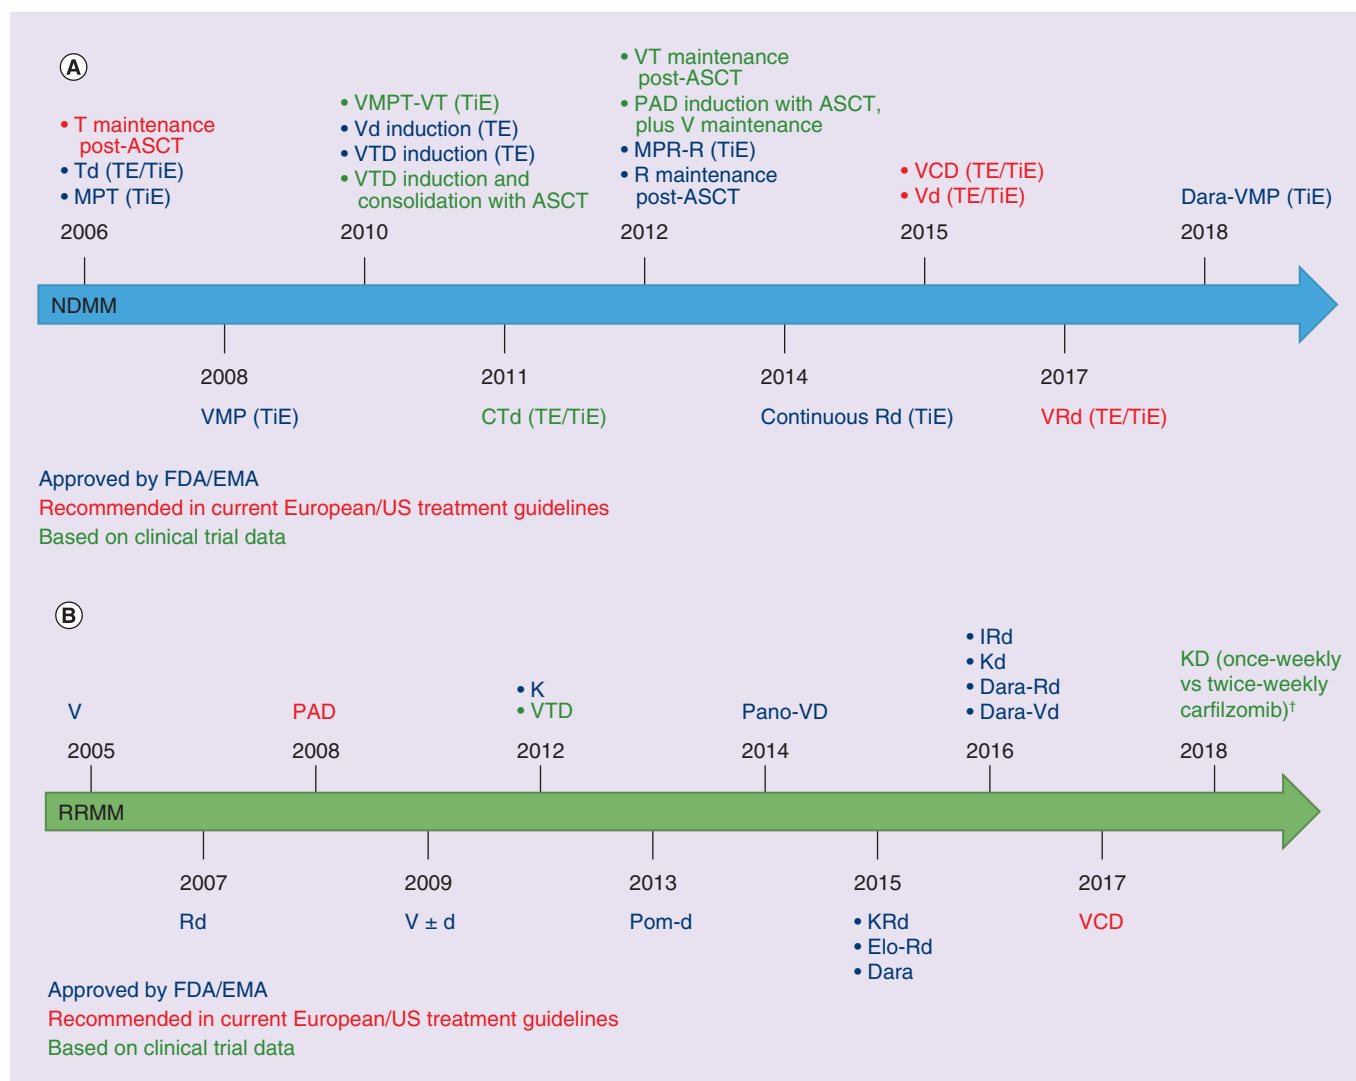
A

• T maintenance post-ASCT
• Td (TE/TiE)
• MPT (TiE)

2006

• VMPT-VT (TiE)
• Vd induction (TE)
• VTD induction (TE)
• VTD induction and consolidation with ASCT

2010

• VT maintenance post-ASCT
• PAD induction with ASCT, plus V maintenance
• MPR-R (TiE)
• R maintenance post-ASCT

2012

• VCD (TE/TiE)
• Vd (TE/TiE)

2015

Dara-VMP (TiE)

2018

NDMM

2008

VMP (TiE)

2011

CTd (TE/TiE)

2014

Continuous Rd (TiE)

2017

VRd (TE/TiE)

Approved by FDA/EMA
Recommended in current European/US treatment guidelines
Based on clinical trial data

B

V

2005

PAD

2008

• K
• VTD

2012

Pano-VD

2014

• IRd
• Kd
• Dara-Rd
• Dara-Vd

2016

KD (once-weekly vs twice-weekly carfilzomib)$^{\dagger}$

2018

RRMM

2007

Rd

2009

V ± d

2013

Pom-d

2015

• KRd
• Elo-Rd
• Dara

2017

VCD

Approved by FDA/EMA
Recommended in current European/US treatment guidelines
Based on clinical trial data